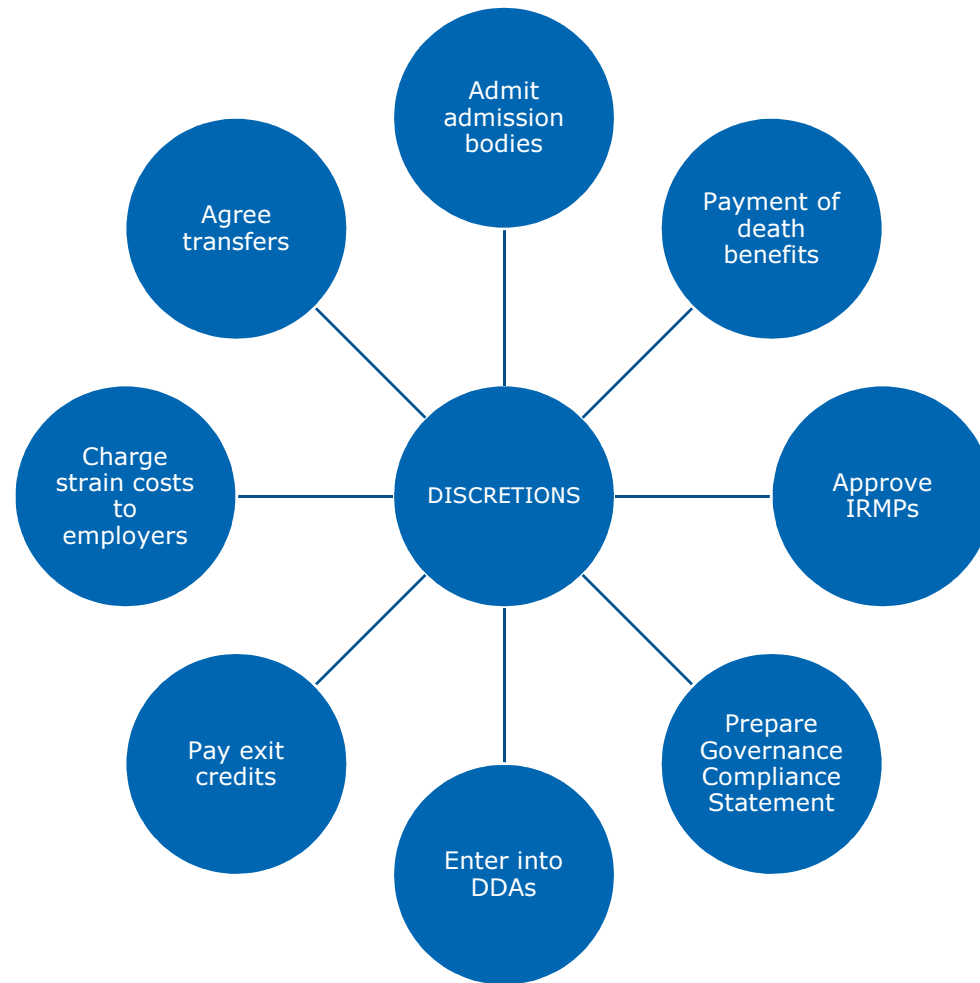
DISCRETIONS

Admit admission bodies

Payment of death benefits

Approve IRMPs

Prepare Governance Compliance Statement

Enter into DDAs

Pay exit credits

Charge strain costs to employers

Agree transfers